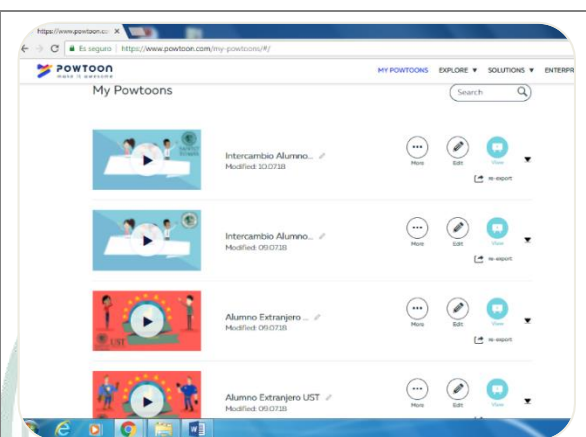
https://www.powtoon.co ×

Es seguro | https://www.powtoon.com/my-powtoons/#/

POWTOON
make it awesome

MY POWTOONS EXPLORE ▾ SOLUTIONS ▾ ENTERPR

My Powtoons

Search

Intercambio Alumno...
Modified: 10.07.18

More Edit View
re-export

Intercambio Alumno...
Modified: 09.07.18

More Edit View
re-export

UST

Alumno Extranjero ...
Modified: 09.07.18

More Edit View
re-export

Alumno Extranjero UST
Modified: 09.07.18

More Edit View